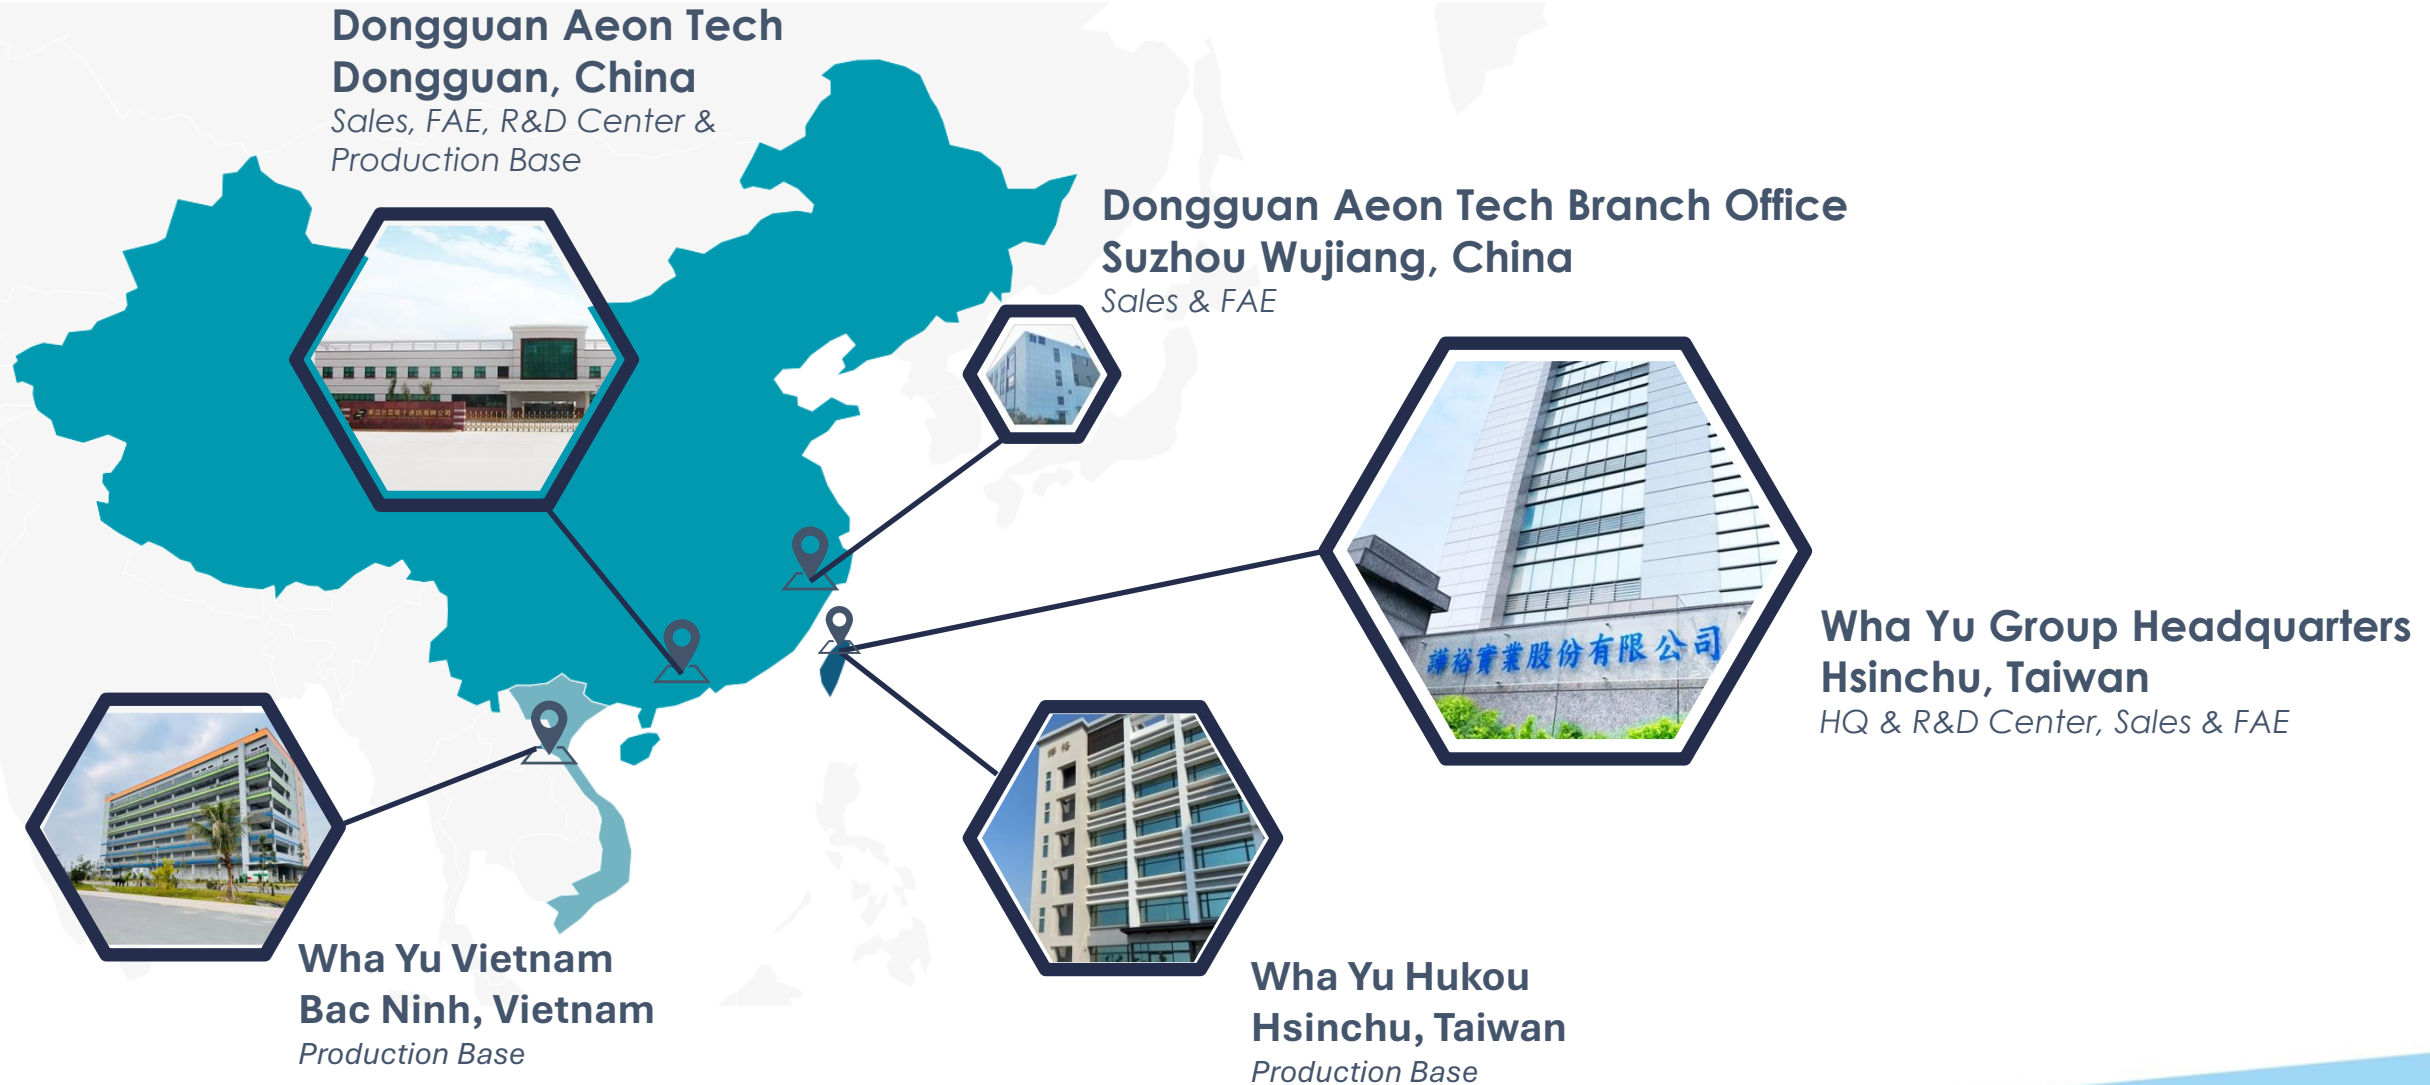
Dongguan Aeon Tech
Dongguan, China
Sales, FAE, R&D Center & Production Base

Dongguan Aeon Tech Branch Office
Suzhou Wujiang, China
Sales & FAE

華裕實業股份有限公司

Wha Yu Group Headquarters
Hsinchu, Taiwan
HQ & R&D Center, Sales & FAE

Wha Yu Vietnam
Bac Ninh, Vietnam
Production Base

Wha Yu Hukou
Hsinchu, Taiwan
Production Base